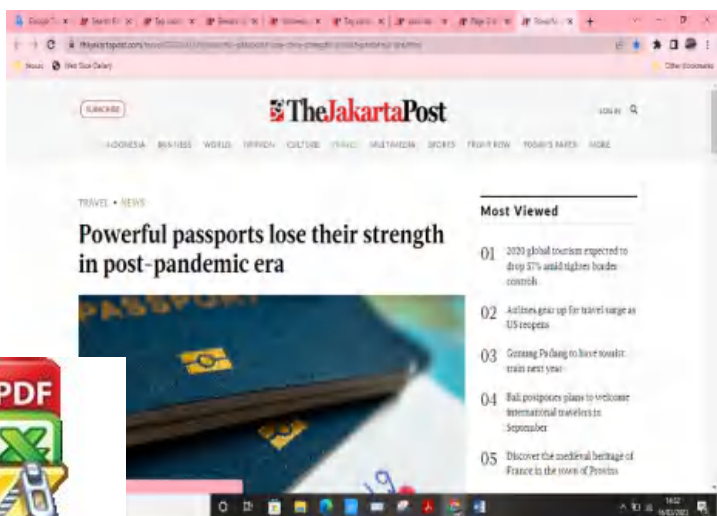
SUBSCRIBE

TheJakartaPost

LOG IN

INDONESIA BUSINESS WORLD OPINION CULTURE TRAVEL MULTIMEDIA SPORTS FRONT ROW TODAY'S PAPER MORE

TRAVEL • NEWS

Powerful passports lose their strength in post-pandemic era

PASSPORT

Most Viewed

01 2020 global tourism expected to drop 57% amid tighter border controls

02 Airlines gear up for travel surge as US reopens

03 Gunung Padang to have tourist train next year

04 Bali postpones plans to welcome international travelers in September

05 Discover the medieval heritage of France in the town of Provins

PDF